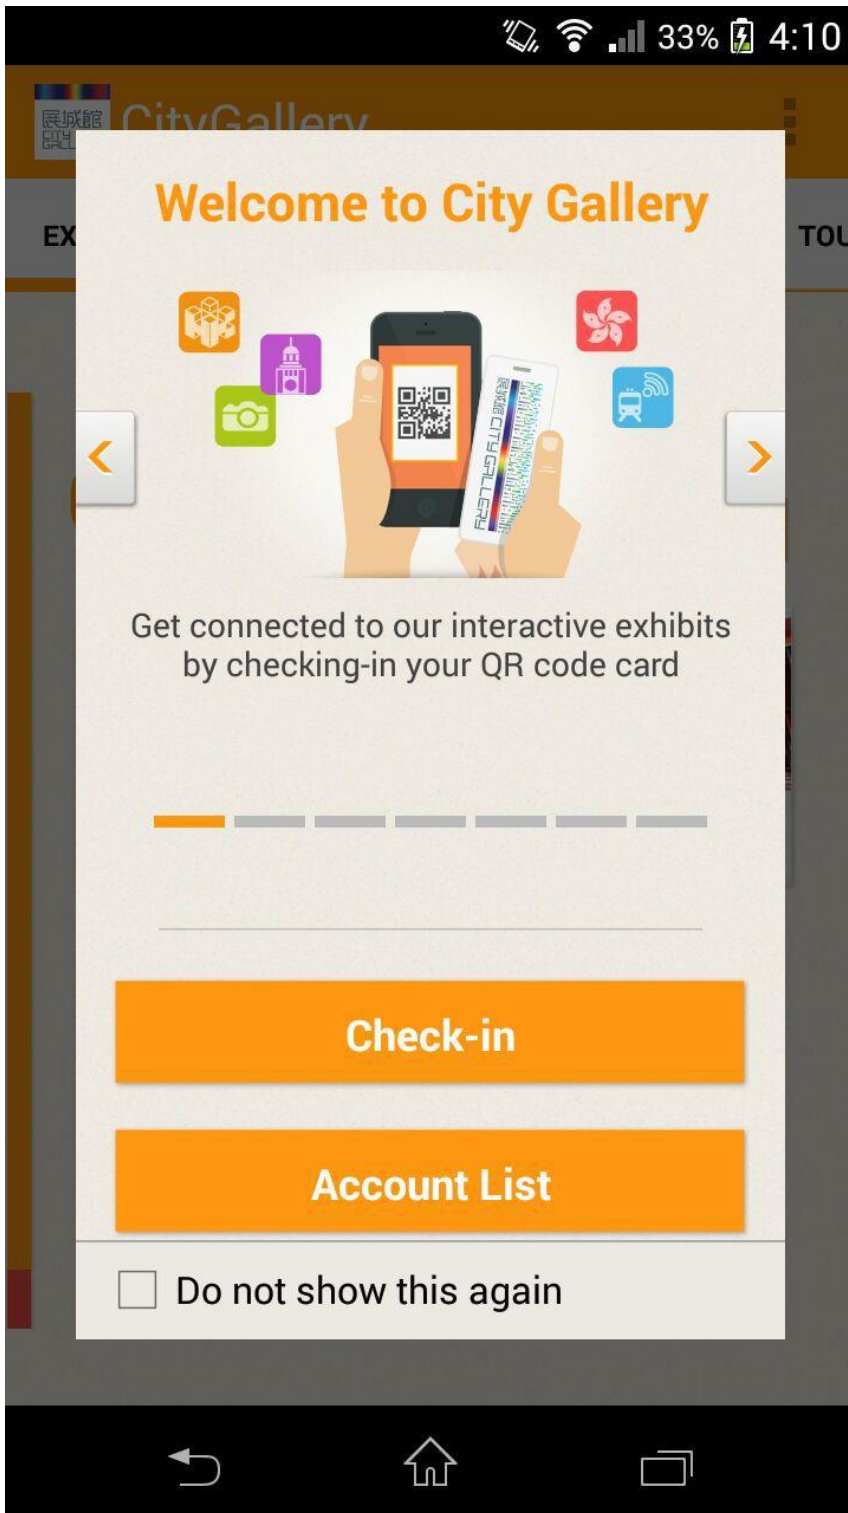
33% 4:10

展城館 CityGallery

EX

TOU

Welcome to City Gallery

展城館 CITY GALLERY

Get connected to our interactive exhibits by checking-in your QR code card

Check-in

Account List

Do not show this again